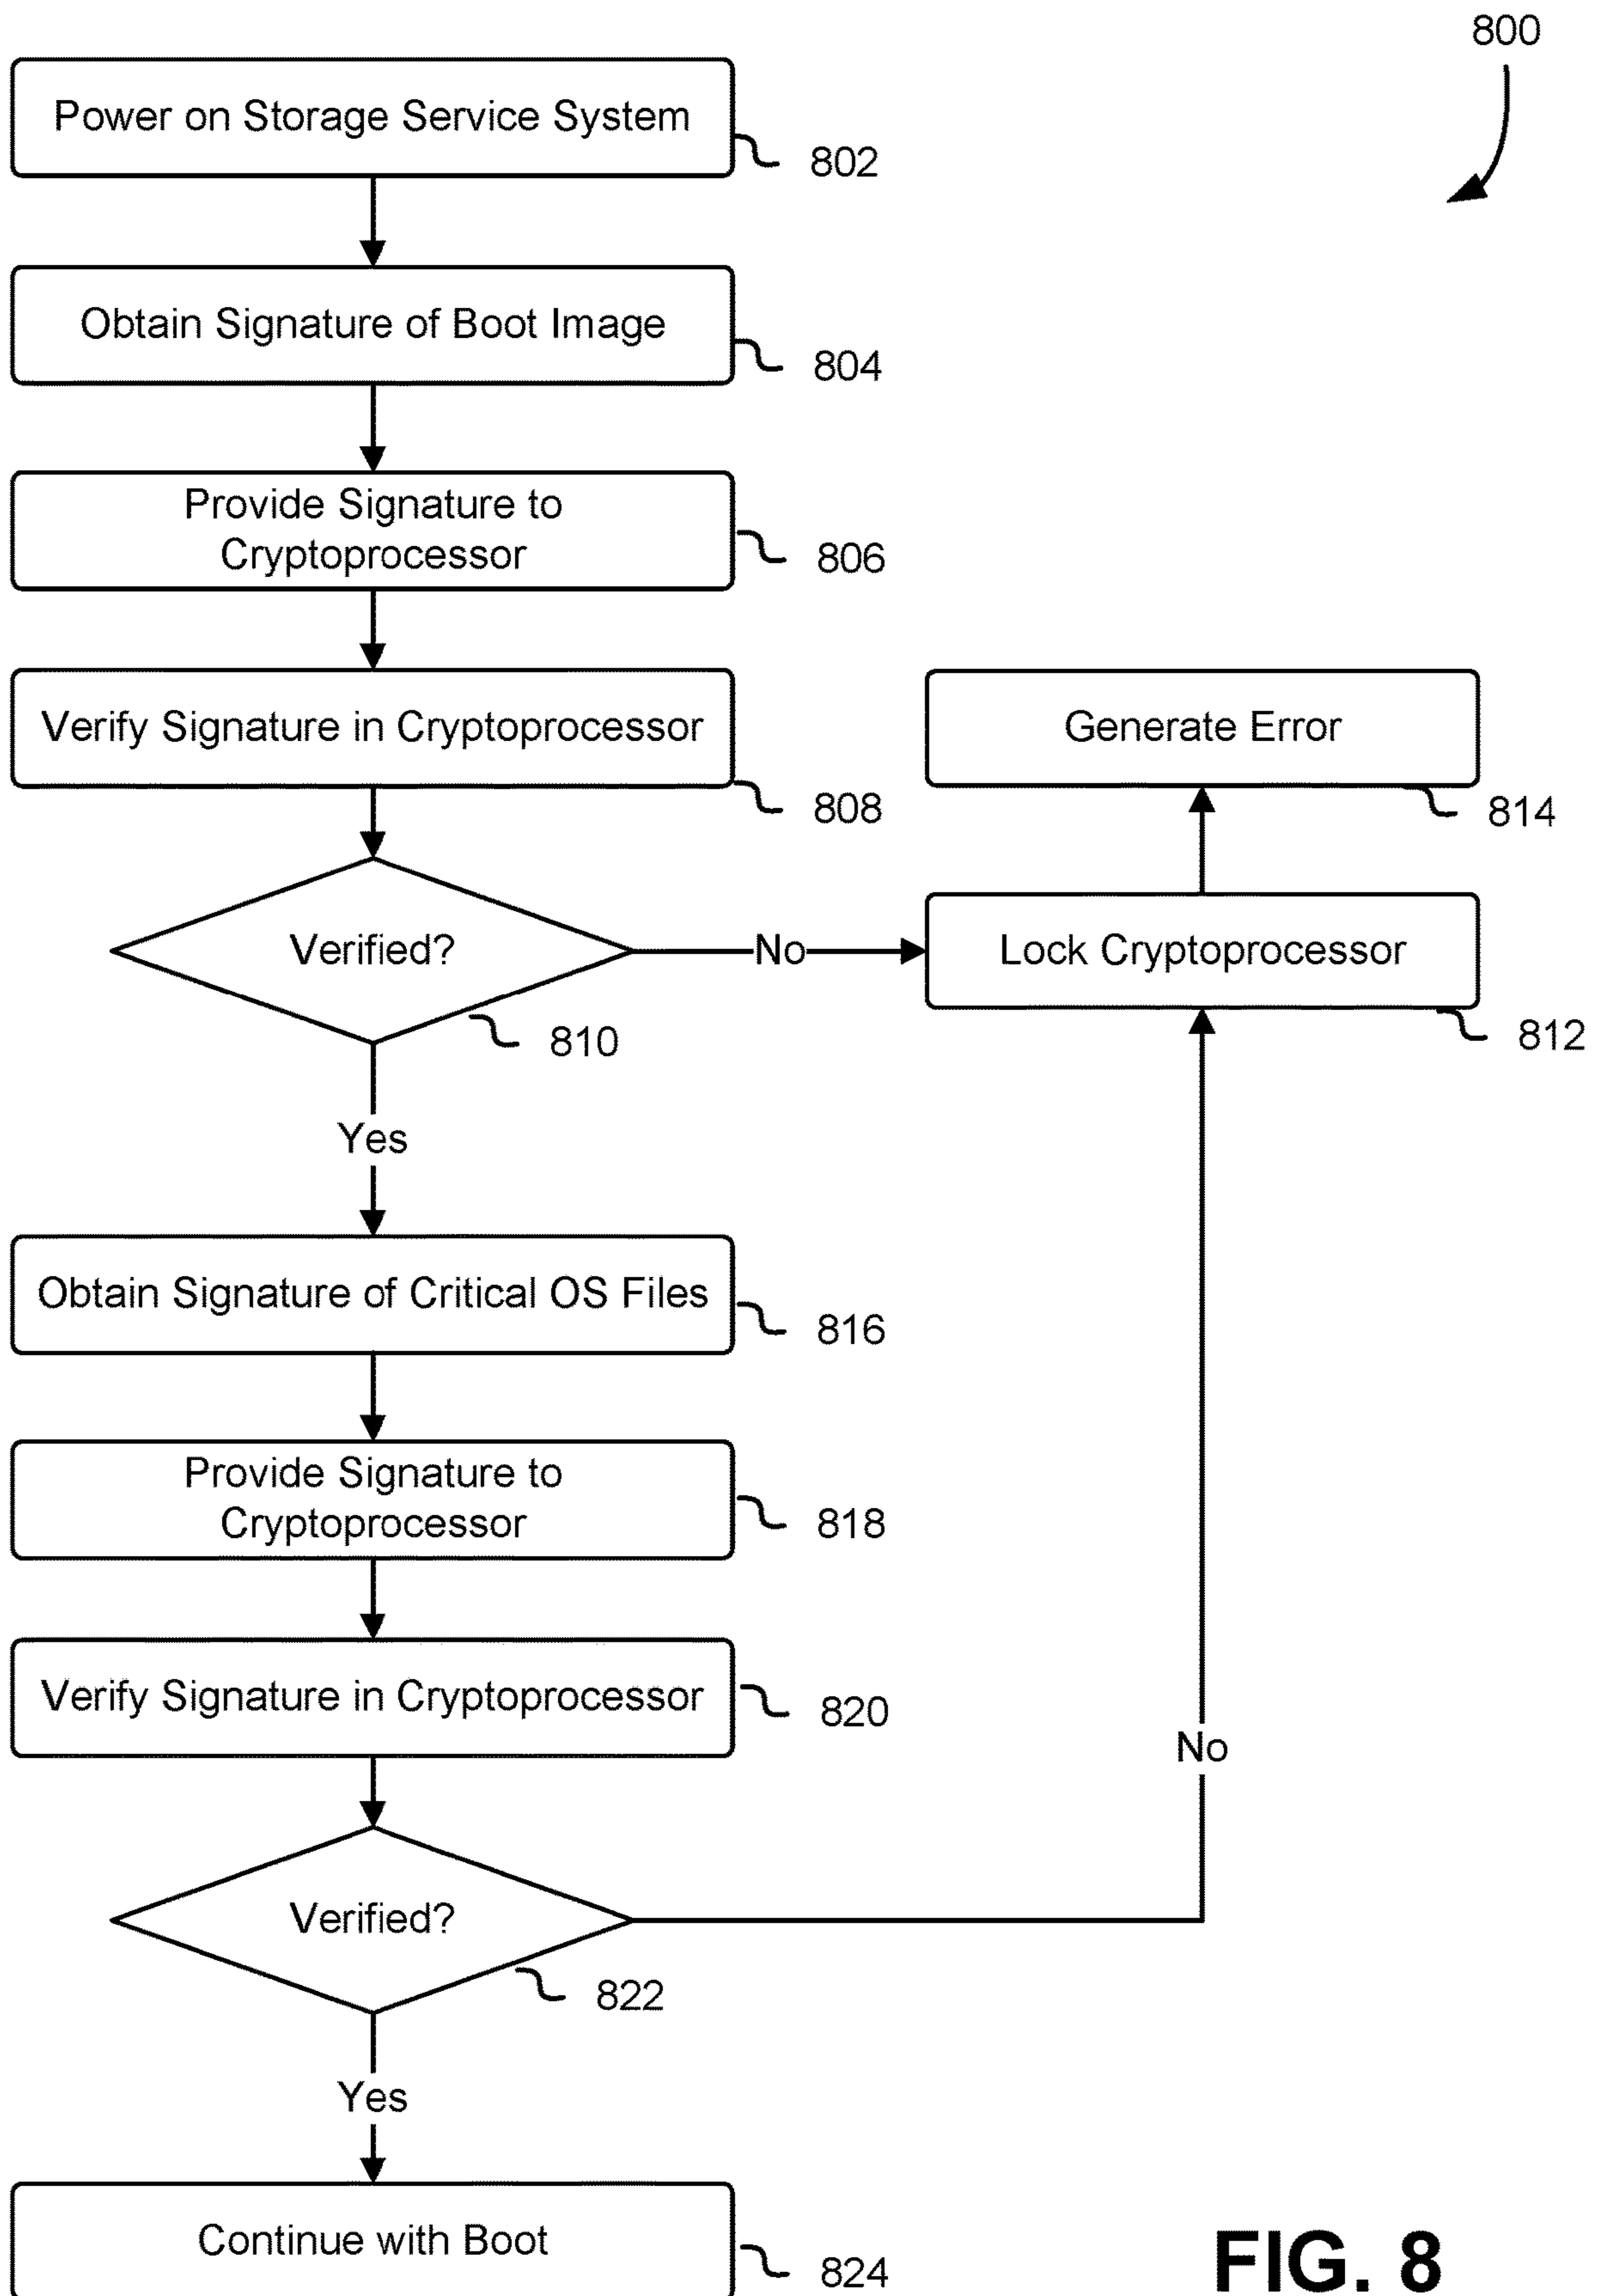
800

Power on Storage Service System

802

Obtain Signature of Boot Image

804

Provide Signature to Cryptoprocessor

806

Verify Signature in Cryptoprocessor

808

Generate Error

814

Verified?

No

Lock Cryptoprocessor

810

812

Yes

Obtain Signature of Critical OS Files

816

Provide Signature to Cryptoprocessor

818

Verify Signature in Cryptoprocessor

820

No

Verified?

822

Yes

Continue with Boot

824

FIG. 8